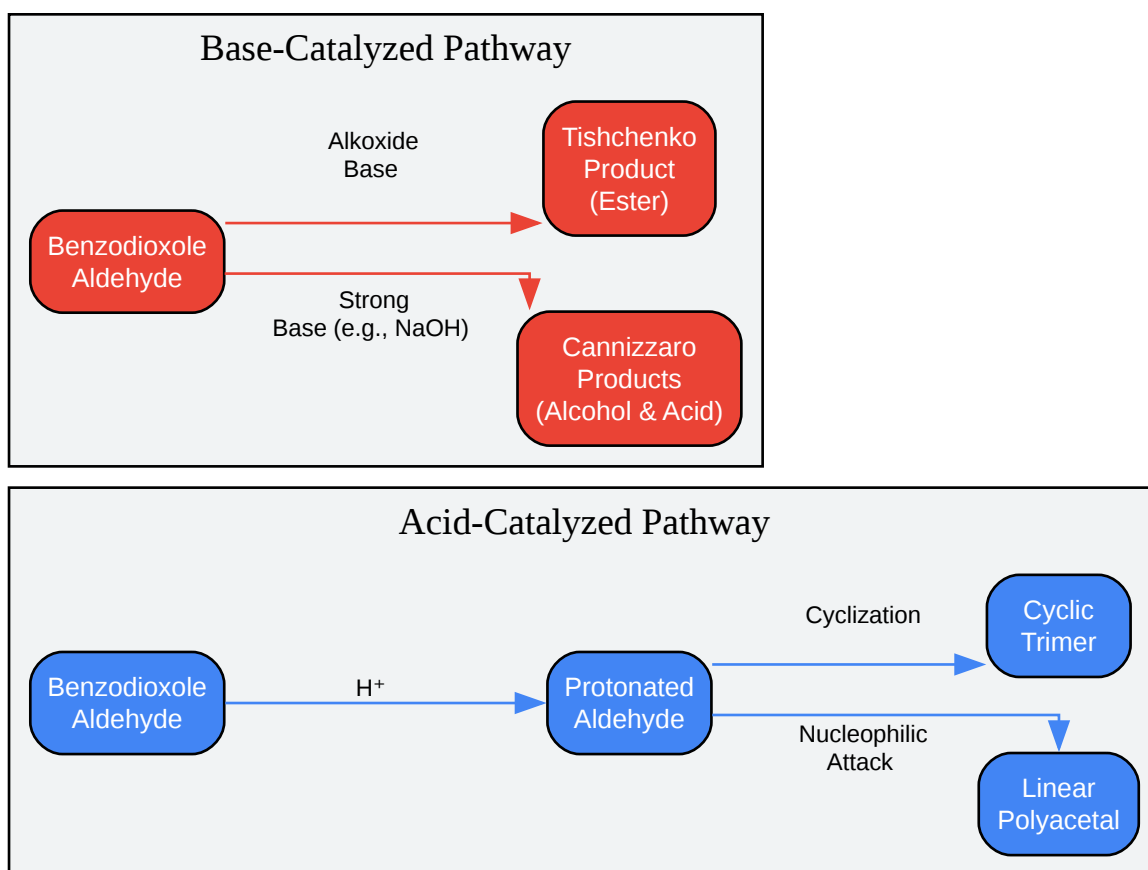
Base-Catalyzed Pathway

Benzodioxole Aldehyde

Alkoxide Base

Tishchenko Product (Ester)

Strong Base (e.g., NaOH)

Cannizzaro Products (Alcohol & Acid)

Acid-Catalyzed Pathway

Benzodioxole Aldehyde

$H^+$

Protonated Aldehyde

Cyclization

Cyclic Trimer

Nucleophilic Attack

Linear Polyacetal